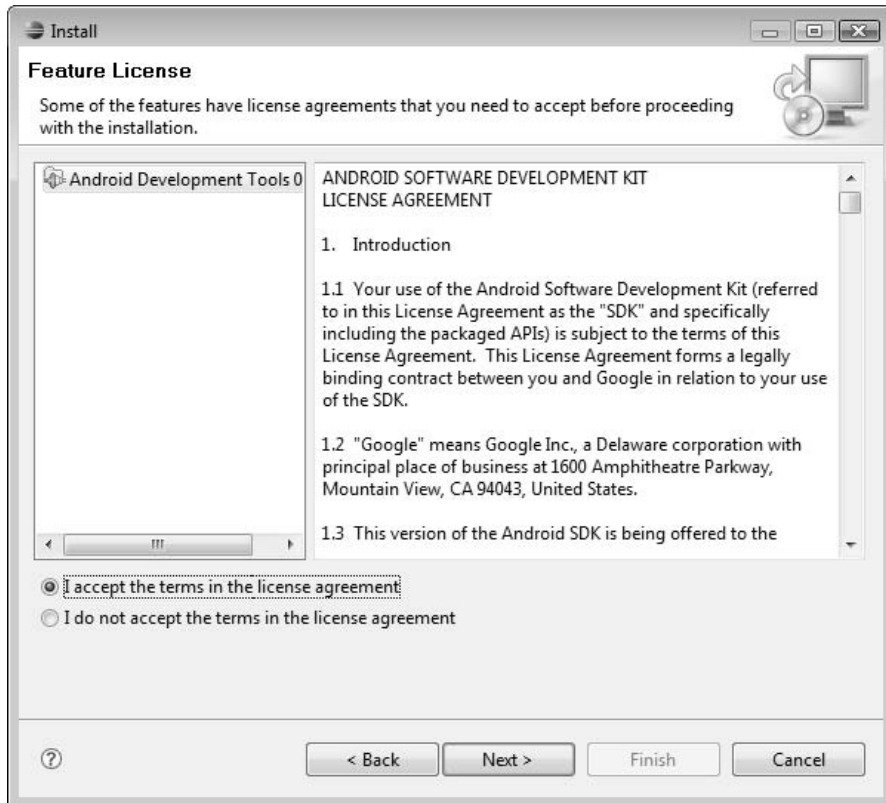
Install

Feature License

Some of the features have license agreements that you need to accept before proceeding with the installation.

Android Development Tools 0

ANDROID SOFTWARE DEVELOPMENT KIT
LICENSE AGREEMENT

1. Introduction

1.1 Your use of the Android Software Development Kit (referred to in this License Agreement as the "SDK" and specifically including the packaged APIs) is subject to the terms of this License Agreement. This License Agreement forms a legally binding contract between you and Google in relation to your use of the SDK.

1.2 "Google" means Google Inc., a Delaware corporation with principal place of business at 1600 Amphitheatre Parkway, Mountain View, CA 94043, United States.

1.3 This version of the Android SDK is being offered to the

I accept the terms in the license agreement

I do not accept the terms in the license agreement

?

< Back

Next >

Finish

Cancel